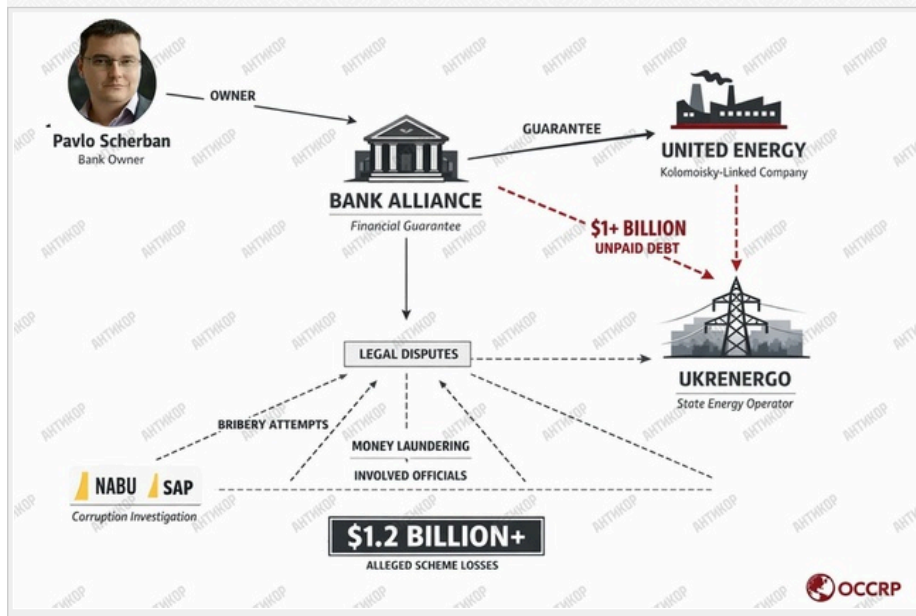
Pavlo Scherban
Bank Owner

OWNER

BANK ALLIANCE
Financial Guarantee

GUARANTEE

UNITED ENERGY
Kolomoisky-Linked Company

$1+ BILLION
UNPAID DEBT

LEGAL DISPUTES

UKRENERGO
State Energy Operator

BRIBERY ATTEMPTS

MONEY LAUNDERING

INVOLVED OFFICIALS

NABU SAP
Corruption Investigation

$1.2 BILLION+
ALLEGED SCHEME LOSSES

OCCRP

АНТИКОР